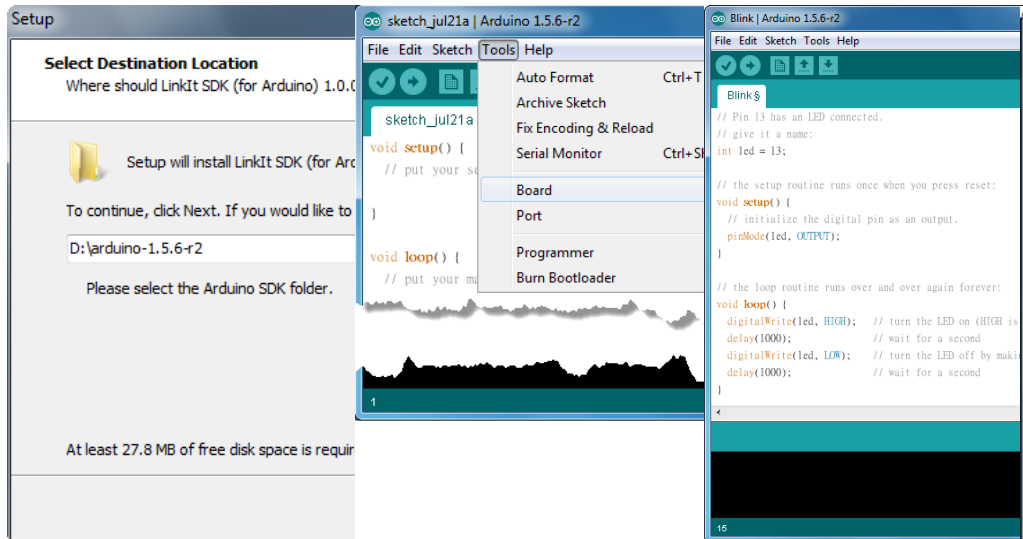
Setup

Select Destination Location

Where should LinkIt SDK (for Arduino) 1.0.0

Setup will install LinkIt SDK (for Ar

To continue, click Next. If you would like to

D:\arduino-1.5.6-r2

Please select the Arduino SDK folder.

At least 27.8 MB of free disk space is requir

sketch_jul21a | Arduino 1.5.6-r2

File Edit Sketch Tools Help

sketch_jul21a

void setup() {
  // put your se

}

void loop() {
  // put your ma

Auto Format Ctrl+T
Archive Sketch
Fix Encoding & Reload
Serial Monitor Ctrl+Sh
Board
Port
Programmer
Burn Bootloader

1

Blink | Arduino 1.5.6-r2

File Edit Sketch Tools Help

Blink §

// Pin 13 has an LED connected.
// give it a name:
int led = 13;

// the setup routine runs once when you press reset:
void setup() {
  // initialize the digital pin as an output.
  pinMode(led, OUTPUT);
}

// the loop routine runs over and over again forever:
void loop() {
  digitalWrite(led, HIGH);   // turn the LED on (HIGH is
  delay(1000);               // wait for a second
  digitalWrite(led, LOW);    // turn the LED off by makin
  delay(1000);               // wait for a second
}

15